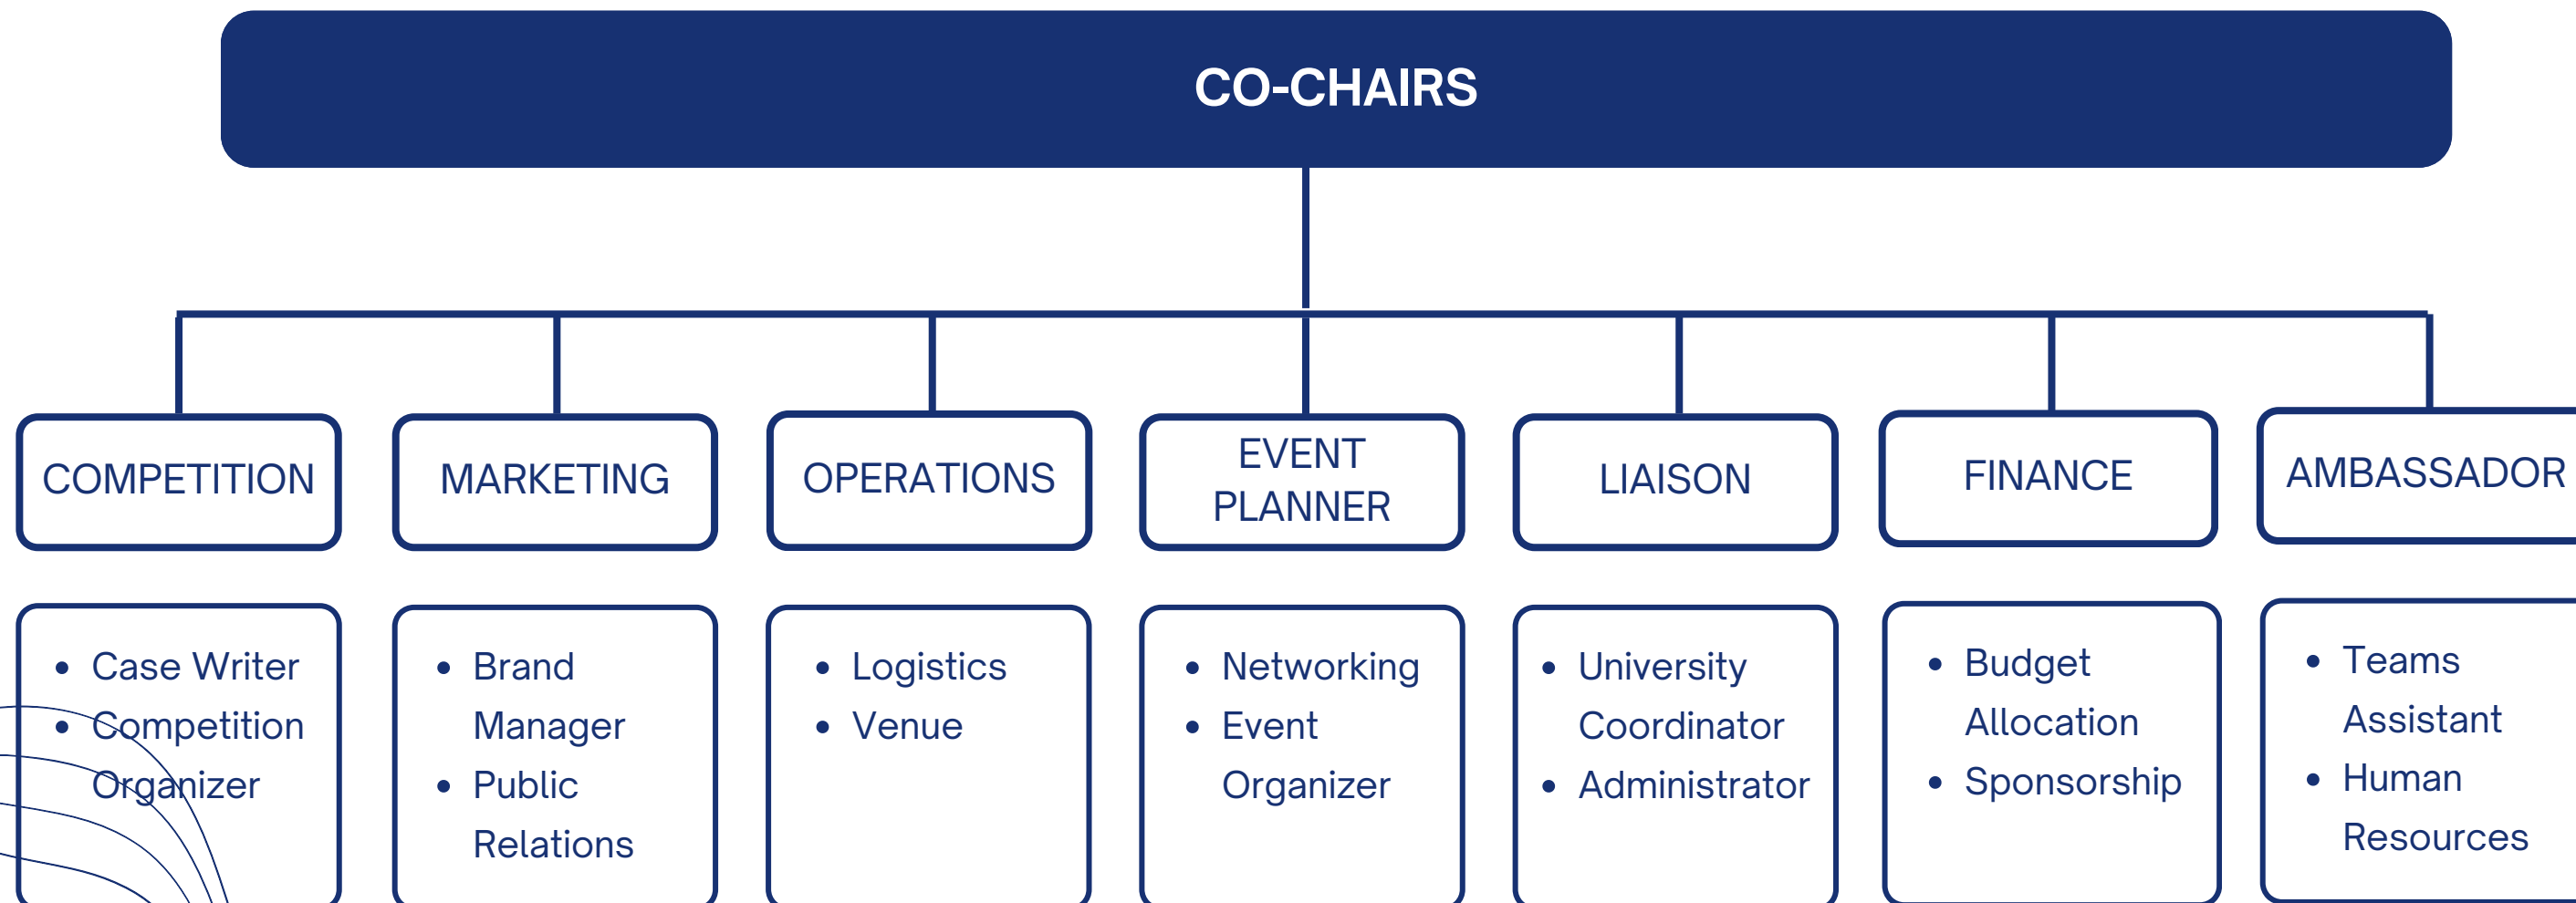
CO-CHAIRS

COMPETITION

- Case Writer
- Competition Organizer

MARKETING

- Brand Manager
- Public Relations

OPERATIONS

- Logistics
- Venue

EVENT PLANNER

- Networking
- Event Organizer

LIAISON

- University Coordinator
- Administrator

FINANCE

- Budget Allocation
- Sponsorship

AMBASSADOR

- Teams Assistant
- Human Resources